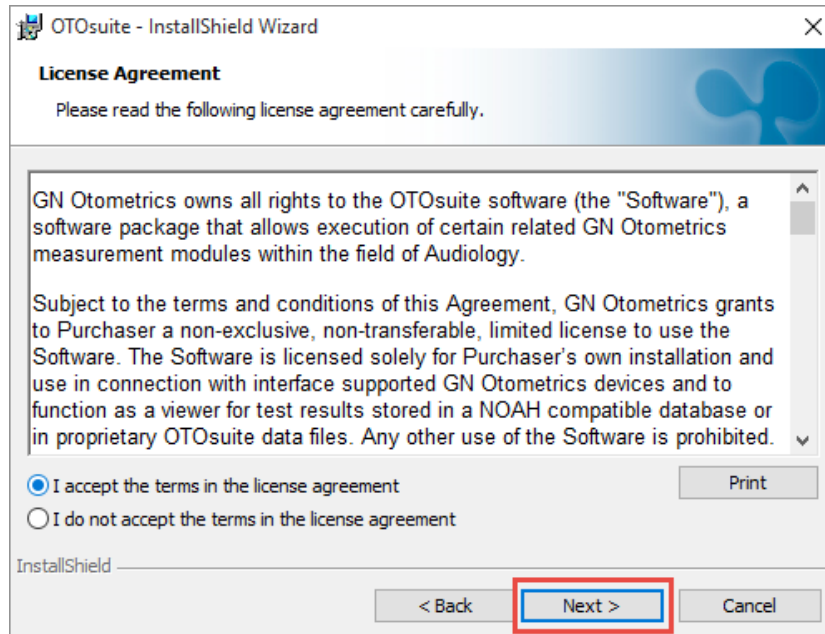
OTOsuite - InstallShield Wizard

License Agreement

Please read the following license agreement carefully.

GN Otometrics owns all rights to the OTOsuite software (the "Software"), a software package that allows execution of certain related GN Otometrics measurement modules within the field of Audiology.

Subject to the terms and conditions of this Agreement, GN Otometrics grants to Purchaser a non-exclusive, non-transferable, limited license to use the Software. The Software is licensed solely for Purchaser's own installation and use in connection with interface supported GN Otometrics devices and to function as a viewer for test results stored in a NOAH compatible database or in proprietary OTOsuite data files. Any other use of the Software is prohibited.

I accept the terms in the license agreement

I do not accept the terms in the license agreement

Print

InstallShield

< Back

Next >

Cancel